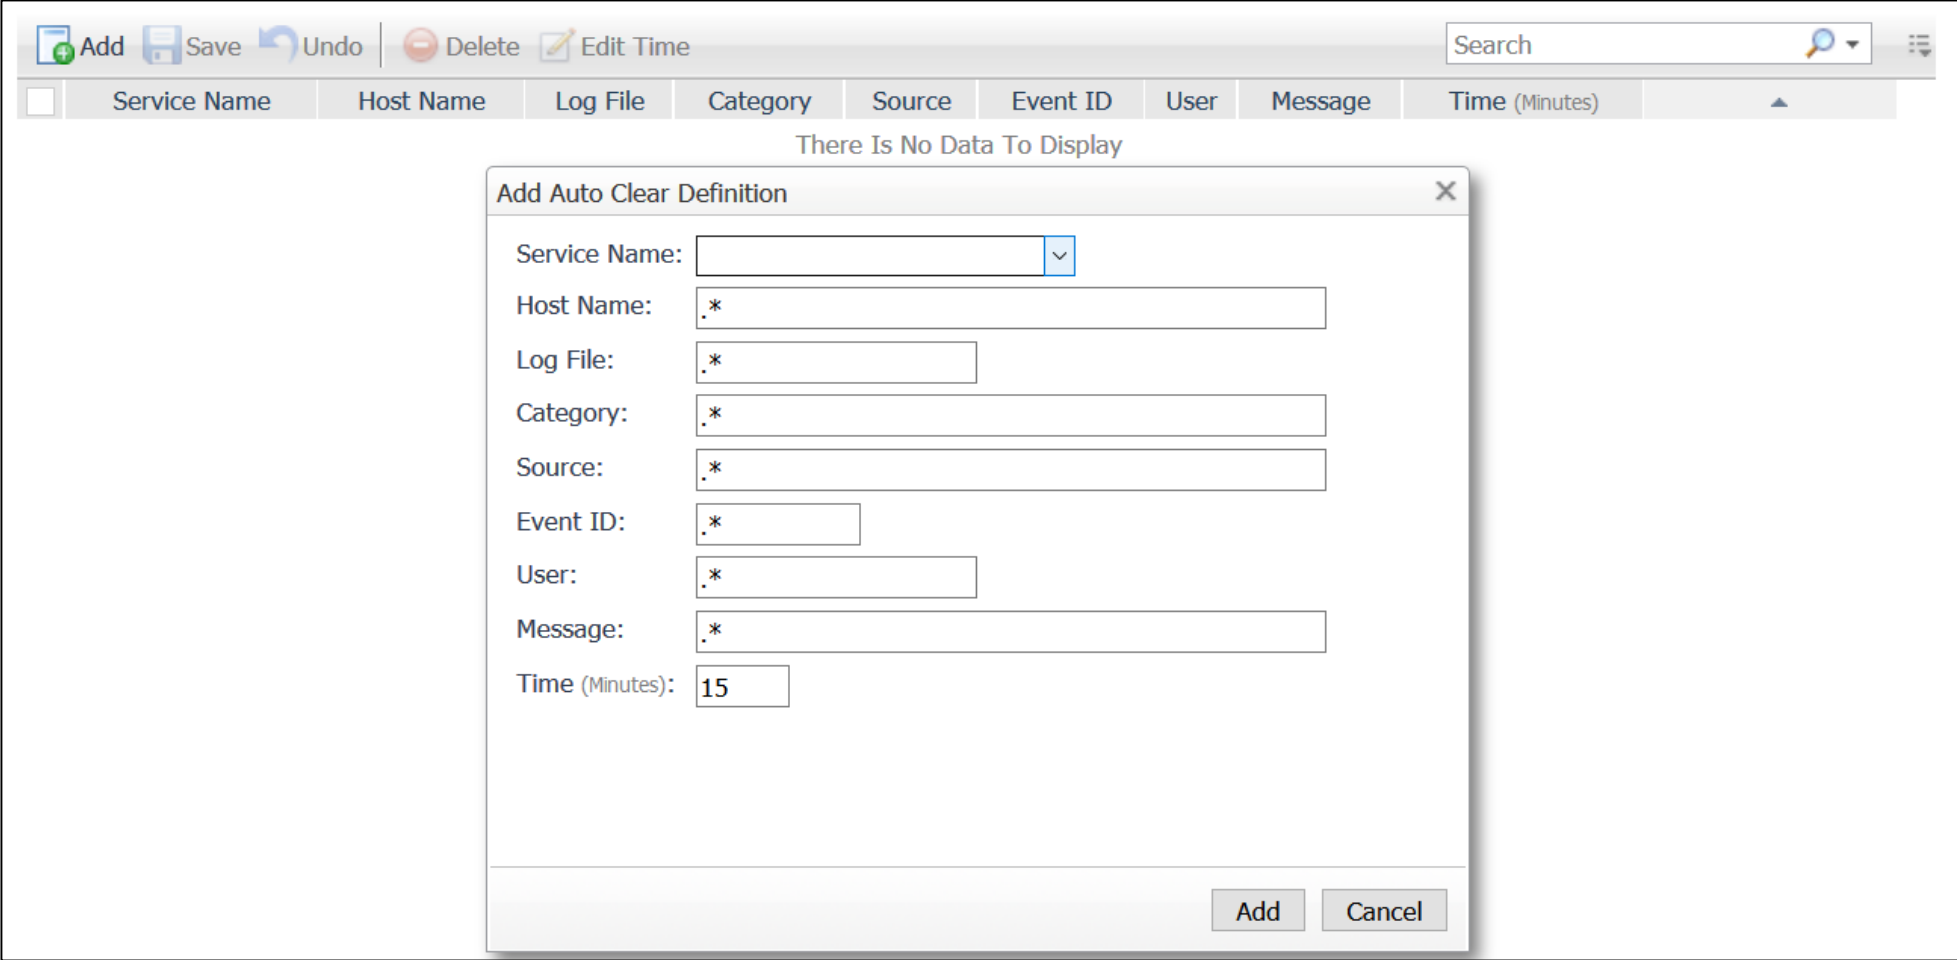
Add Save Undo Delete Edit Time

Search

| Service Name | Host Name | Log File | Category | Source | Event ID | User | Message | Time (Minutes) |
|---|---|---|---|---|---|---|---|---|

There Is No Data To Display

Add Auto Clear Definition

Service Name:

Host Name: .*

Log File: .*

Category: .*

Source: .*

Event ID: .*

User: .*

Message: .*

Time (Minutes): 15

Add Cancel